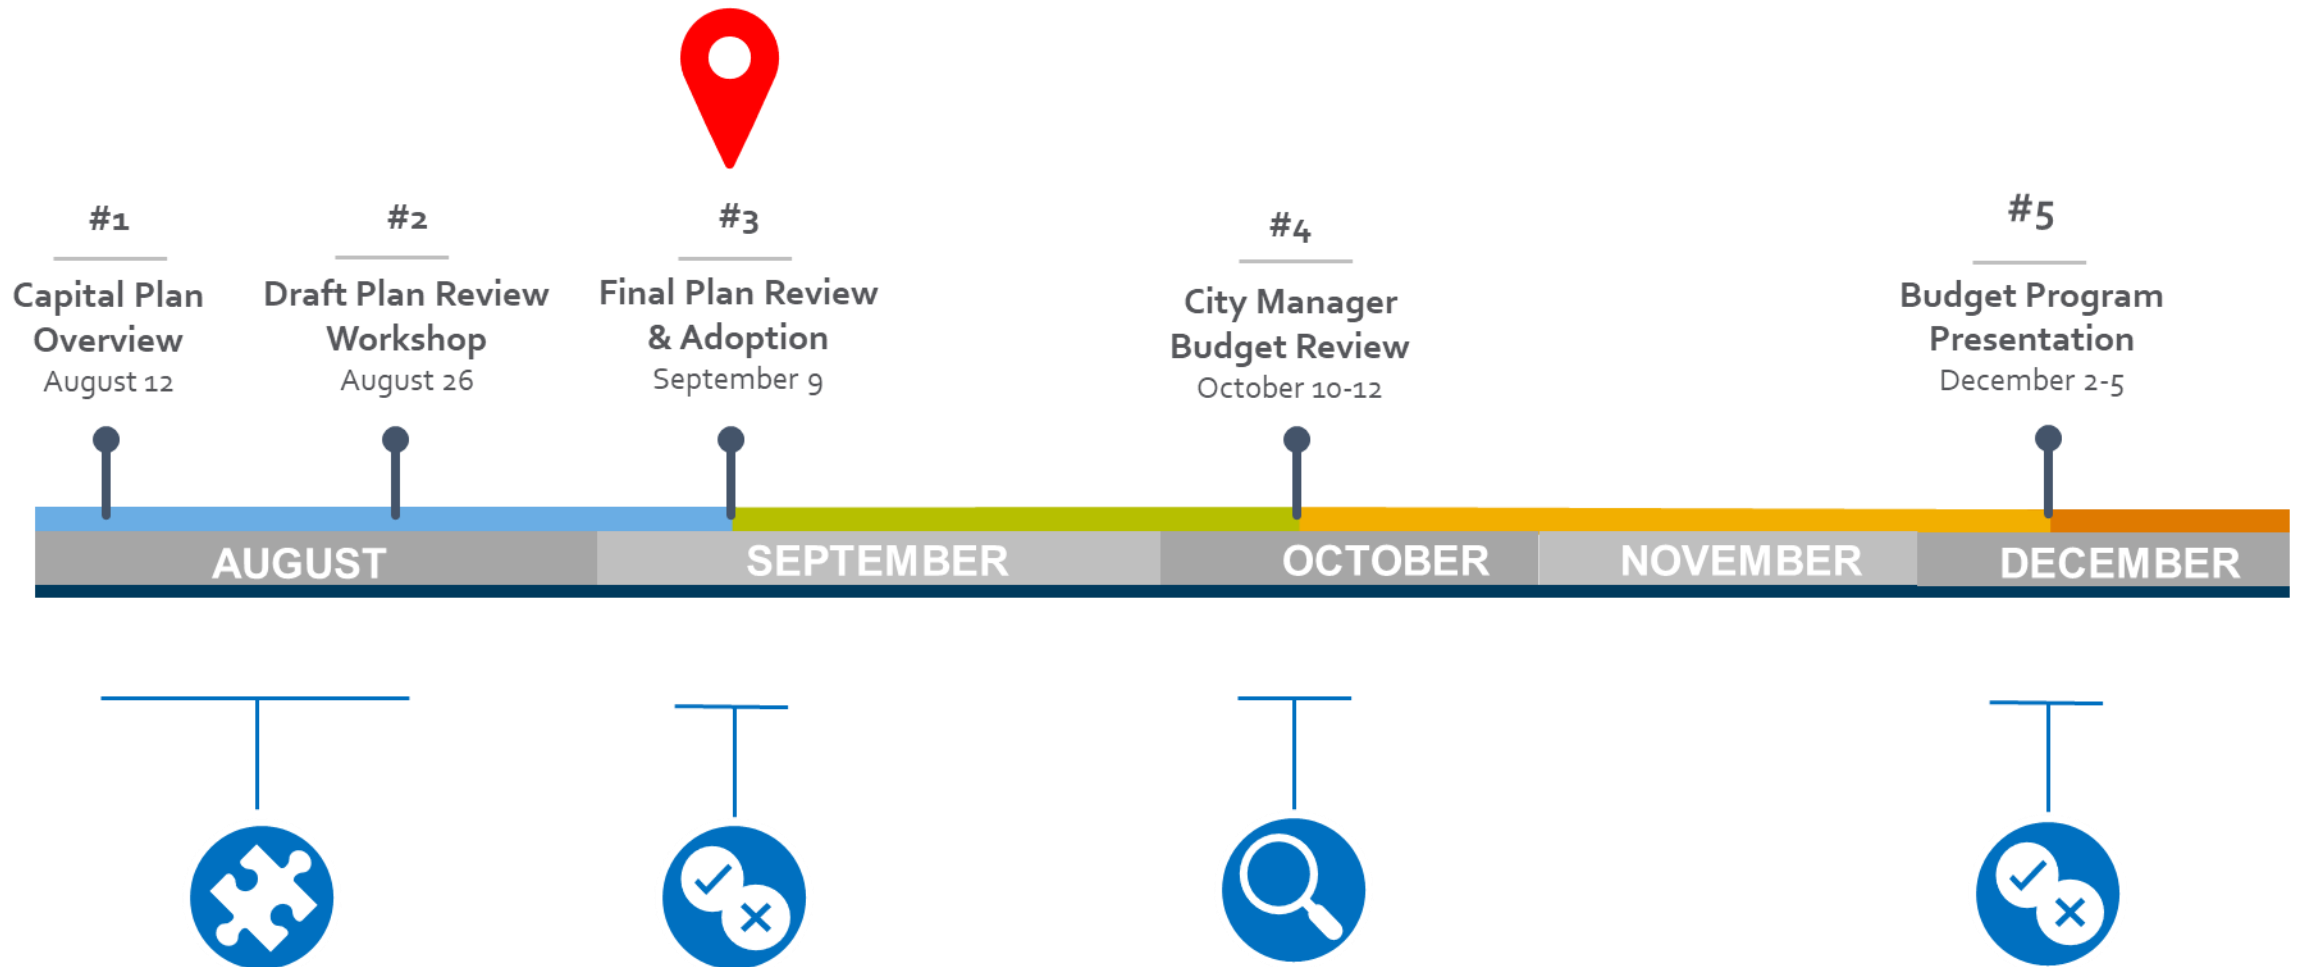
#1
Capital Plan Overview
August 12

#2
Draft Plan Review Workshop
August 26

#3
Final Plan Review & Adoption
September 9

#4
City Manager Budget Review
October 10-12

#5
Budget Program Presentation
December 2-5

AUGUST
SEPTEMBER
OCTOBER
NOVEMBER
DECEMBER